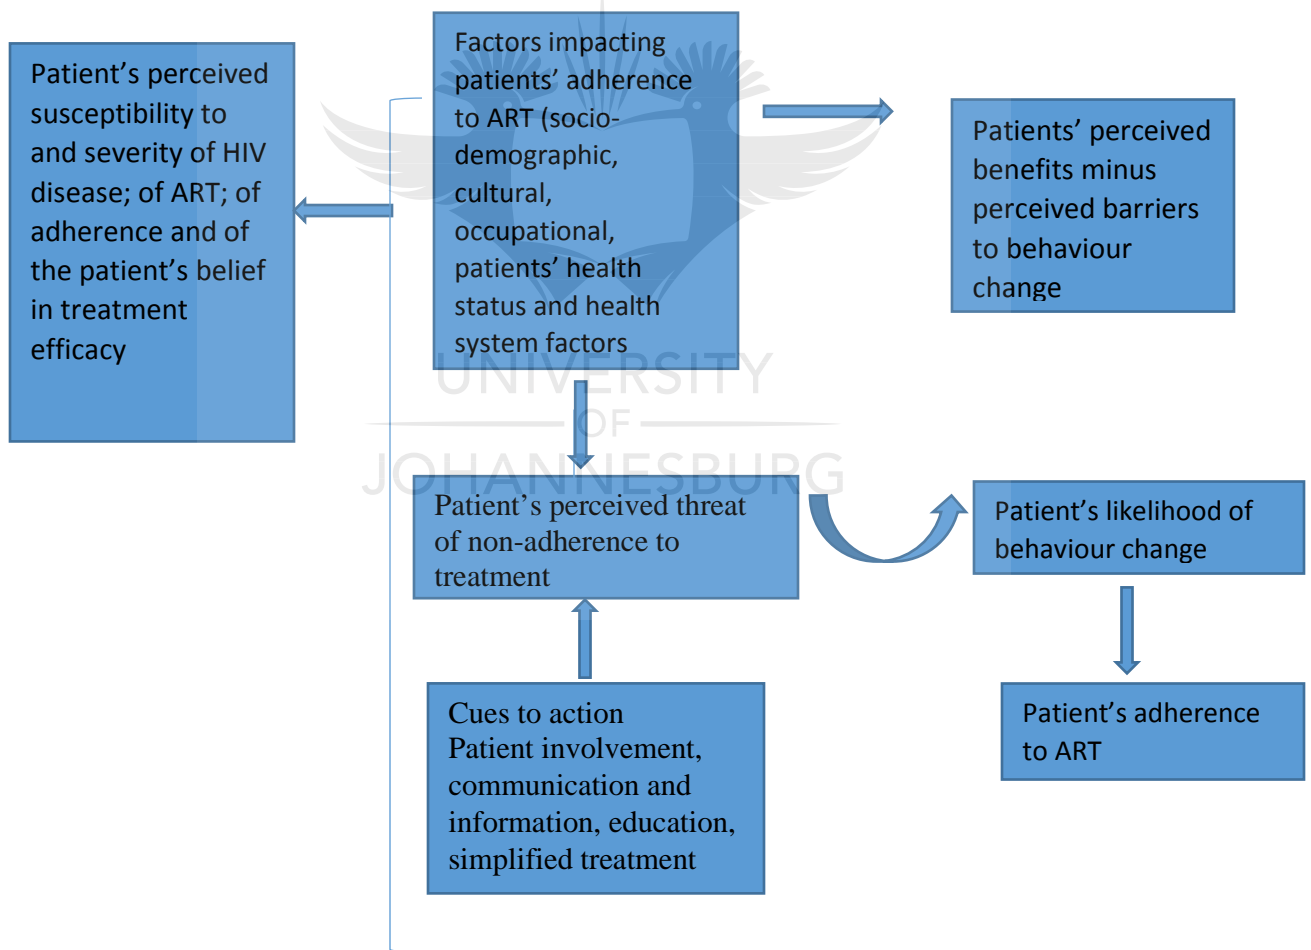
Patient's perceived susceptibility to and severity of HIV disease; of ART; of adherence and of the patient's belief in treatment efficacy

Factors impacting patients' adherence to ART (socio-demographic, cultural, occupational, patients' health status and health system factors

Patients' perceived benefits minus perceived barriers to behaviour change

UNIVERSITY
OF
JOHANNESBURG

Patient's perceived threat of non-adherence to treatment

Patient's likelihood of behaviour change

Cues to action
Patient involvement, communication and information, education, simplified treatment

Patient's adherence to ART